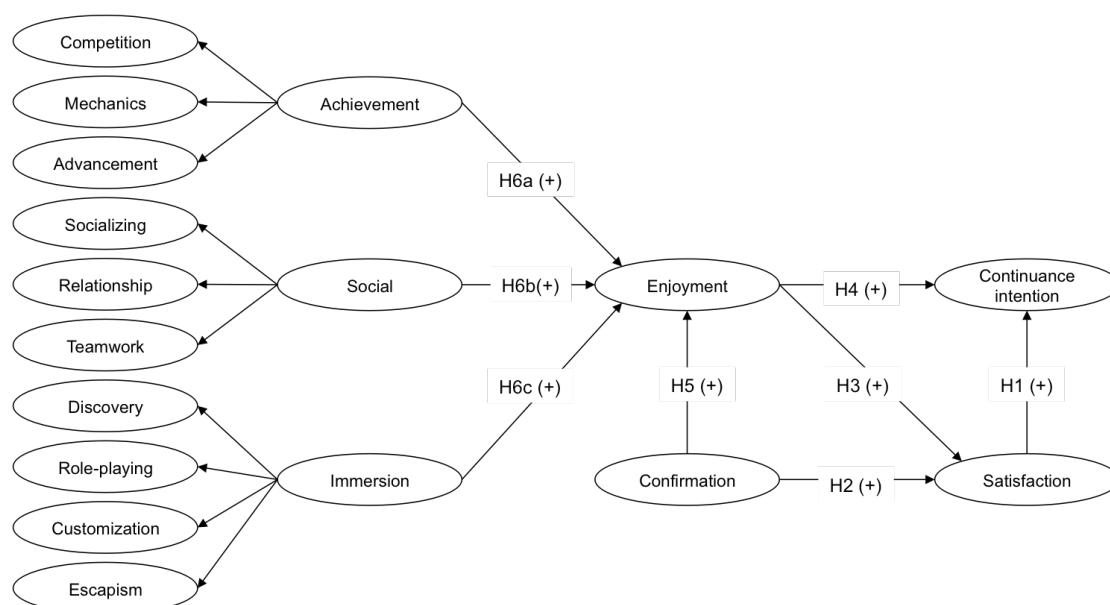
Competition

Mechanics

Advancement

Achievement

H6a (+)

Socializing

Relationship

Teamwork

Social

H6b(+)

Enjoyment

H4 (+)

Continuance intention

Discovery

Role-playing

Customization

Escapism

Immersion

H6c (+)

H5 (+)

H3 (+)

H1 (+)

Confirmation

H2 (+)

Satisfaction